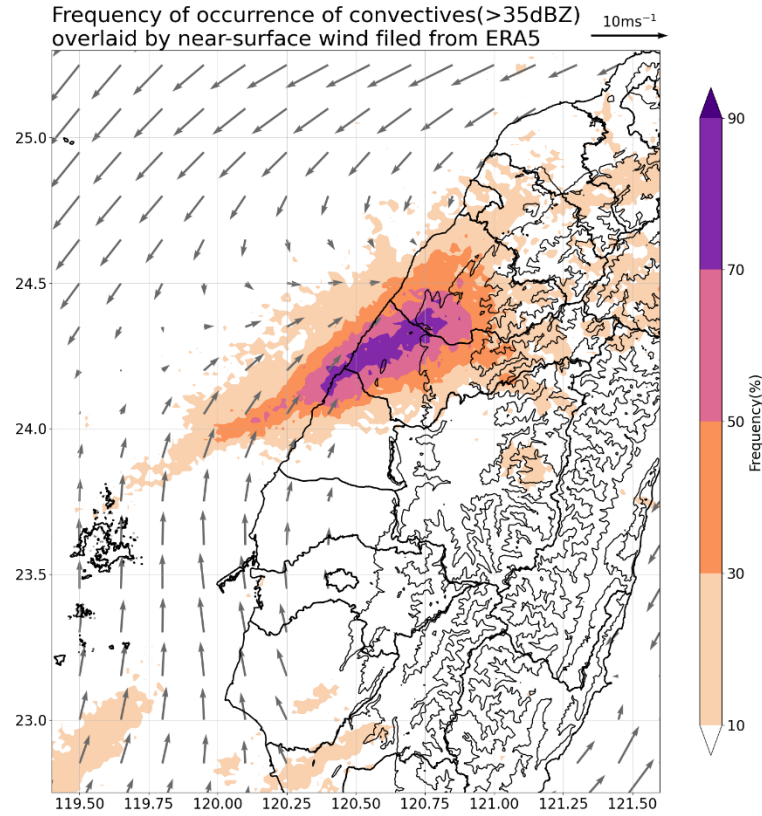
Frequency of occurrence of convectives(>35dBZ) overlaid by near-surface wind filed from ERA5

$10ms^{-1}$

25.0
24.5
24.0
23.5
23.0

119.50 119.75 120.00 120.25 120.50 120.75 121.00 121.25 121.50

90
70
50
30
10

Frequency(%)